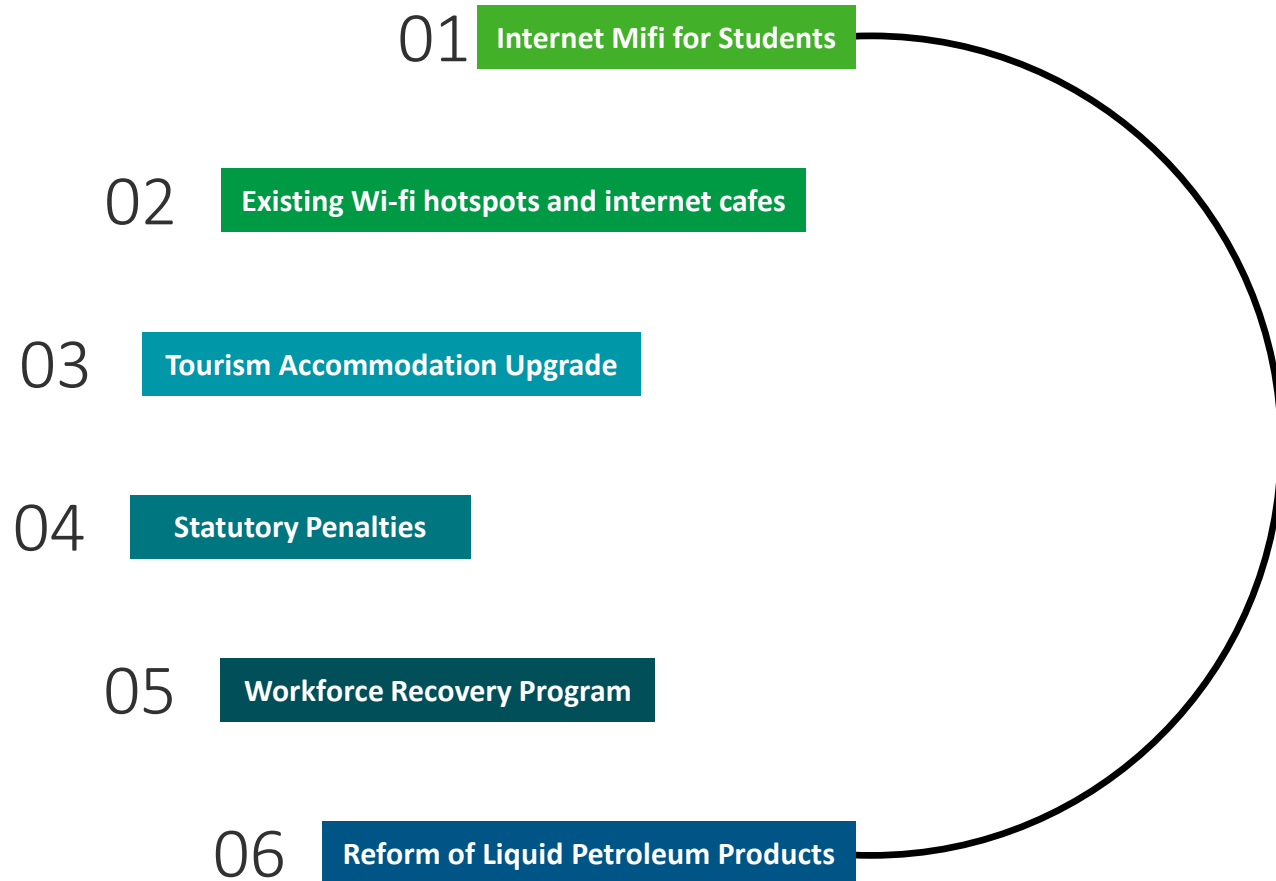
01 Internet Mifi for Students

02 Existing Wi-fi hotspots and internet cafes

03 Tourism Accommodation Upgrade

04 Statutory Penalties

05 Workforce Recovery Program

06 Reform of Liquid Petroleum Products